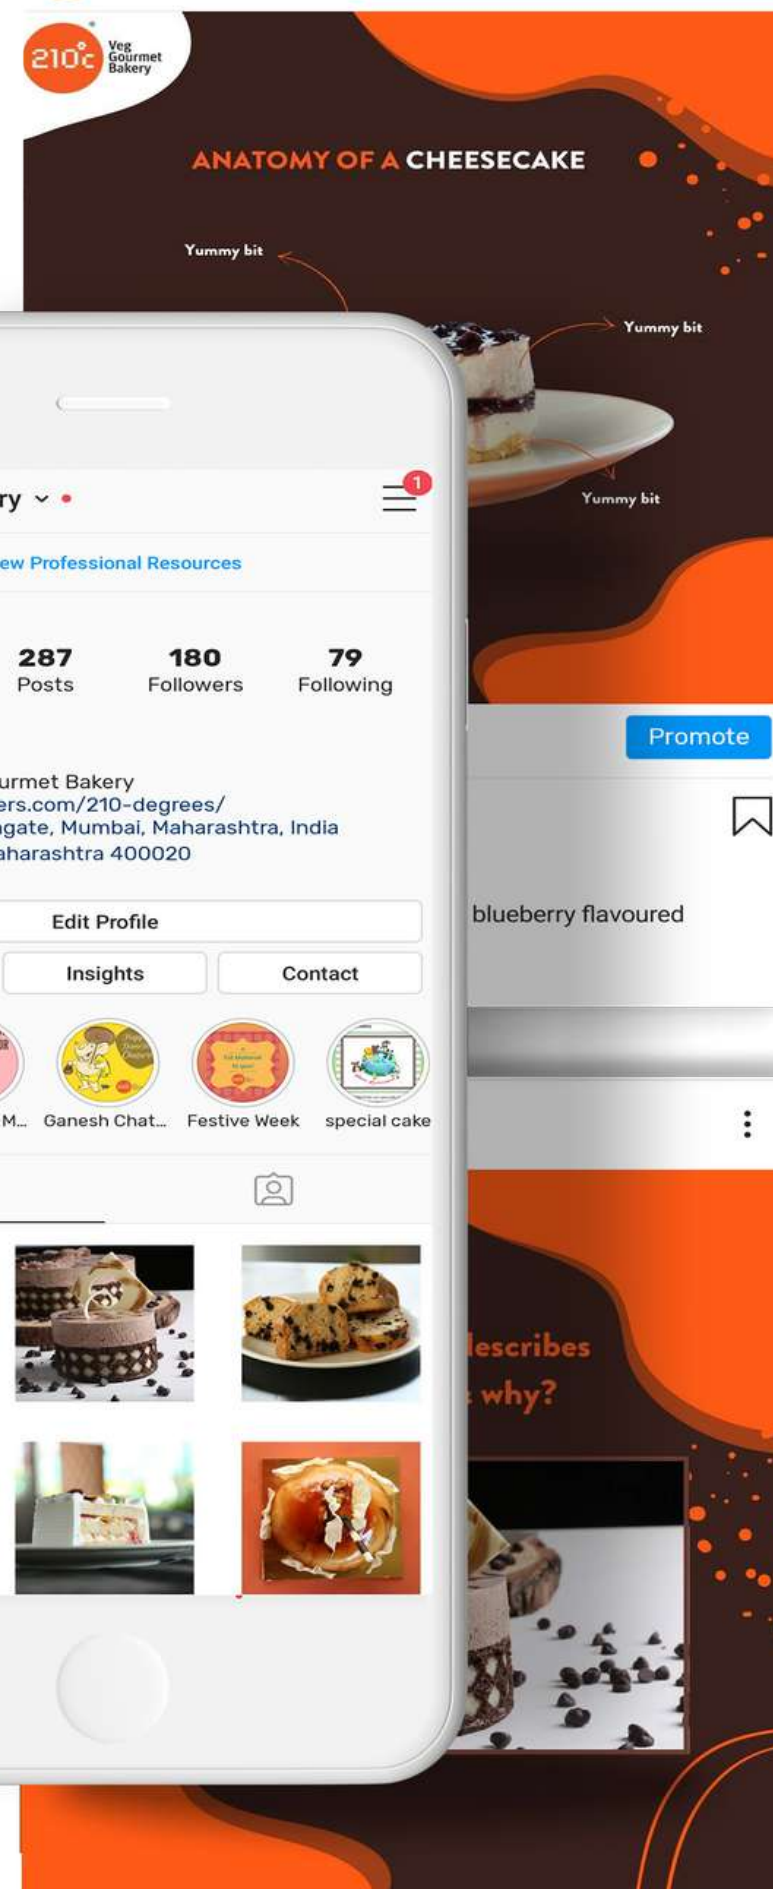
210°c Veg Gourmet Bakery

ANATOMY OF A CHEESECAKE

Yummy bit

Yummy bit

Yummy bit

ry

1

ew Professional Resources

287
Posts

180
Followers

79
Following

urmet Bakery
ers.com/210-degrees/
gate, Mumbai, Maharashtra, India
aharashtra 400020

Edit Profile

Insights

Contact

M...

Ganesh Chat...

Festive Week

special cake

Promote

blueberry flavoured

lescribes
why?